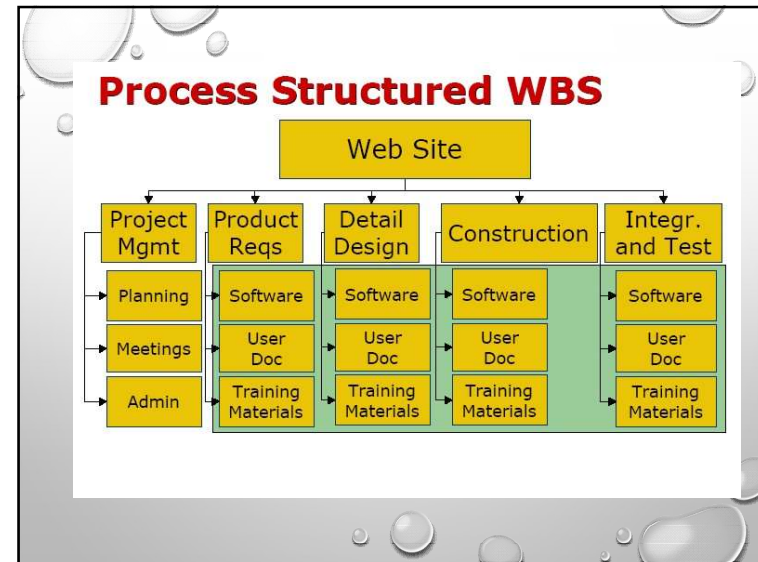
Process Structured WBS

Web Site

Project Mgmt

Product Reqs

Detail Design

Construction

Integr. and Test

Planning

Meetings

Admin

Software

User Doc

Training Materials

Software

User Doc

Training Materials

Software

User Doc

Training Materials

Software

User Doc

Training Materials